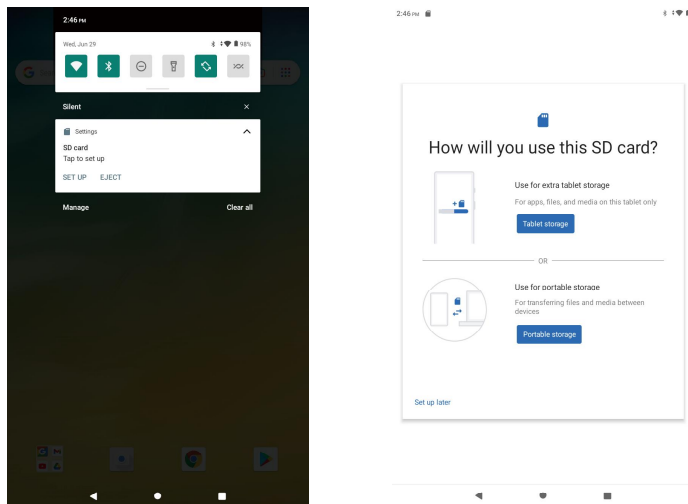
2:46 PM

Wed, Jun 29

98%

Silent

Settings

SD card

Tap to set up

SET UP EJECT

Manage

Clear all

2:46 PM

How will you use this SD card?

Use for extra tablet storage

For apps, files, and media on this tablet only

Tablet storage

OR

Use for portable storage

For transferring files and media between devices

Portable storage

Set up later